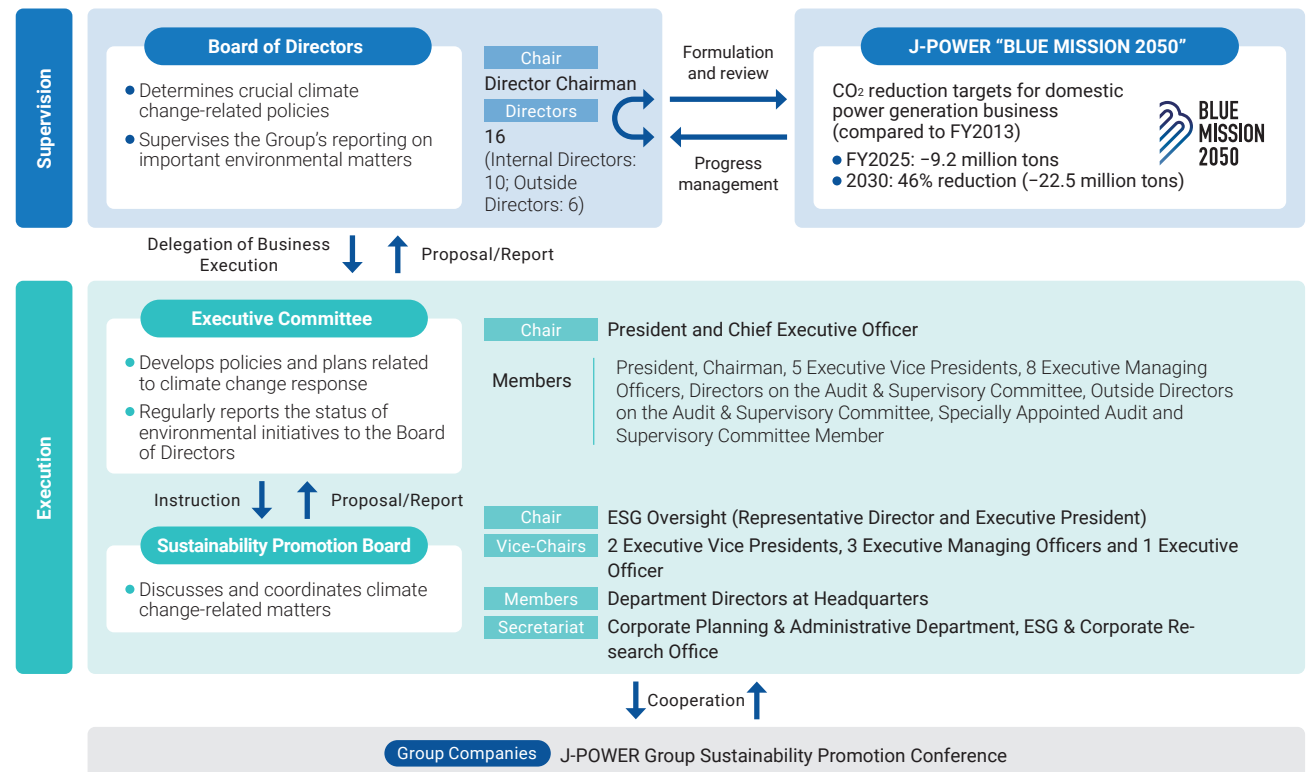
Supervision

Board of Directors

Determines crucial climate change-related policies

Supervises the Group's reporting on important environmental matters

Chair
Director Chairman
Directors
16
(Internal Directors: 10; Outside Directors: 6)

Formulation and review

Progress management

J-POWER "BLUE MISSION 2050"

$CO_2$ reduction targets for domestic power generation business (compared to FY2013)

FY2025: −9.2 million tons

2030: 46% reduction (−22.5 million tons)

BLUE MISSION 2050

Delegation of Business Execution

Proposal/Report

Execution

Executive Committee

Develops policies and plans related to climate change response

Regularly reports the status of environmental initiatives to the Board of Directors

Chair President and Chief Executive Officer

Members President, Chairman, 5 Executive Vice Presidents, 8 Executive Managing Officers, Directors on the Audit & Supervisory Committee, Outside Directors on the Audit & Supervisory Committee, Specially Appointed Audit and Supervisory Committee Member

Instruction

Proposal/Report

Sustainability Promotion Board

Discusses and coordinates climate change-related matters

Chair ESG Oversight (Representative Director and Executive President)

Vice-Chairs 2 Executive Vice Presidents, 3 Executive Managing Officers and 1 Executive Officer

Members Department Directors at Headquarters

Secretariat Corporate Planning & Administrative Department, ESG & Corporate Research Office

Cooperation

Group Companies J-POWER Group Sustainability Promotion Conference